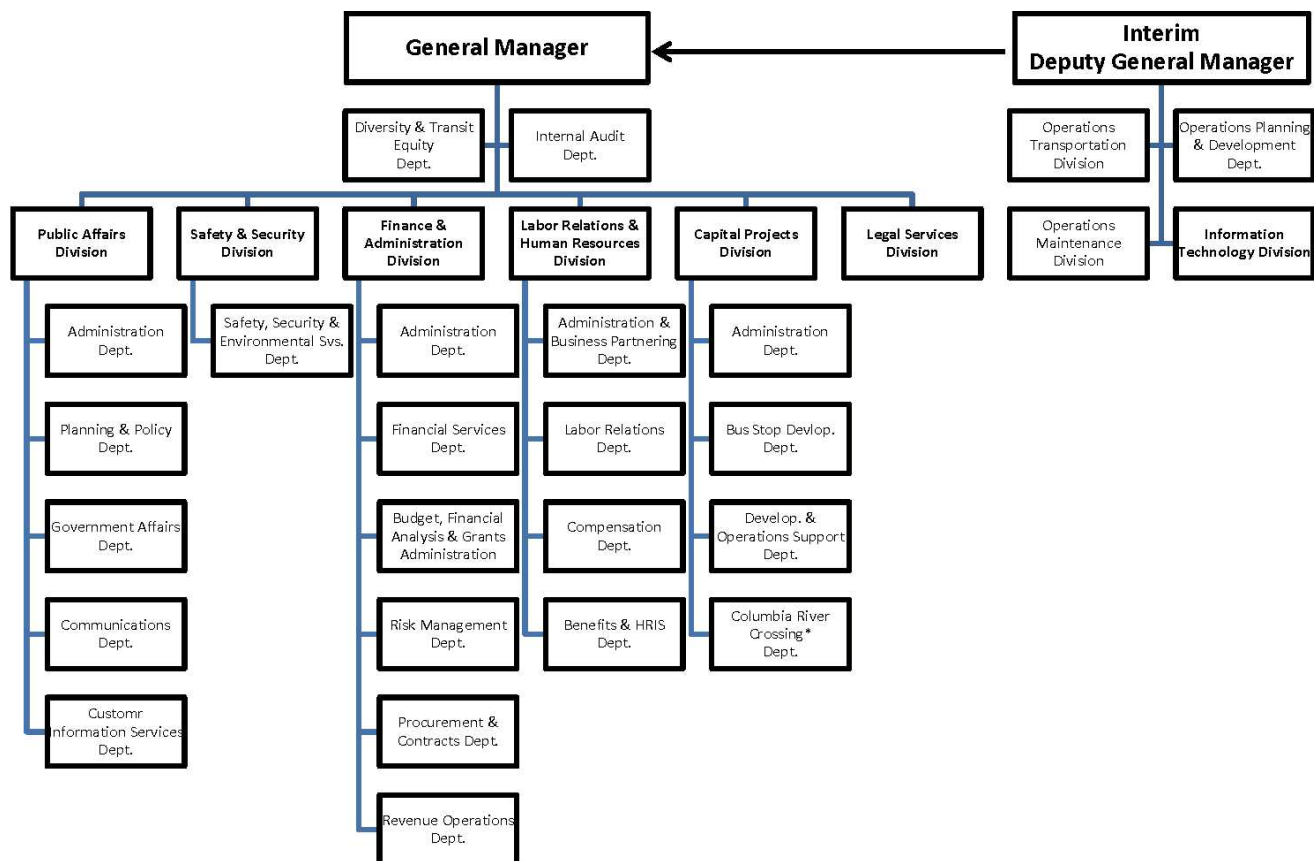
General Manager

Interim Deputy General Manager

Diversity & Transit Equity Dept.

Internal Audit Dept.

Operations Transportation Division

Operations Planning & Development Dept.

Operations Maintenance Division

Information Technology Division

Public Affairs Division

Administration Dept.

Planning & Policy Dept.

Government Affairs Dept.

Communications Dept.

Customr Information Services Dept.

Safety & Security Division

Safety, Security & Environmental Svs. Dept.

Finance & Administration Division

Administration Dept.

Financial Services Dept.

Budget, Financial Analysis & Grants Administration

Risk Management Dept.

Procurement & Contracts Dept.

Revenue Operations Dept.

Labor Relations & Human Resources Division

Administration & Business Partnering Dept.

Labor Relations Dept.

Compensation Dept.

Benefits & HRIS Dept.

Capital Projects Division

Administration Dept.

Bus Stop Devlop. Dept.

Develop. & Operations Support Dept.

Columbia River Crossing* Dept.

Legal Services Division